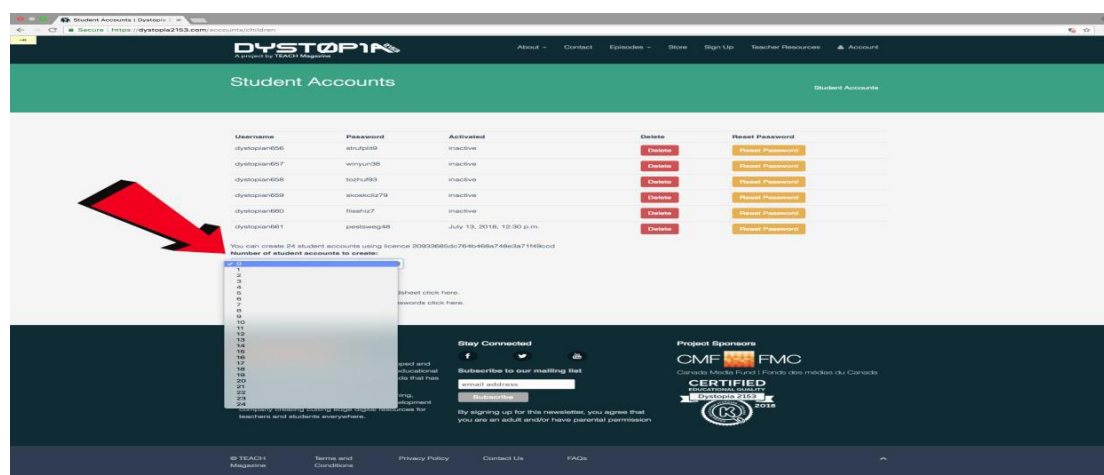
Student Accounts | Dystopia ×

Secure | https://dystopia2153.com/accounts/children

DYSTOPIA
A project by TEACH Magazine

About ⌄ Contact Episodes ⌄ Store Sign Up Teacher Resources Account

Student Accounts

Student Accounts

| Username | Password | Activated | Delete | Reset Password |
|---|---|---|---|---|
| dystopian656 | strufplit9 | inactive | Delete | Reset Password |
| dystopian657 | winyun38 | inactive | Delete | Reset Password |
| dystopian658 | tozhu93 | inactive | Delete | Reset Password |
| dystopian659 | skoskclz79 | inactive | Delete | Reset Password |
| dystopian660 | flashiz7 | inactive | Delete | Reset Password |
| dystopian661 | pestsweg48 | July 13, 2018, 12:30 p.m. | Delete | Reset Password |

You can create 24 student accounts using licence 20933685dc764b466a748e3a71f49ccd
Number of student accounts to create:

✓ 0
1
2
3
4
5
6
7
8
9
10
11
12
13
14
15
16
17
18
19
20
21
22
23
24

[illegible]sheet click here.
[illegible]swords click here.

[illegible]ped and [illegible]ducational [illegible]ds that has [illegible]ing, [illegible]elopment company creating cutting edge digital resources for teachers and students everywhere.

Stay Connected

Subscribe to our mailing list

email address

Subscribe

By signing up for this newsletter, you agree that you are an adult and/or have parental permission

Project Sponsors

CMF FMC
Canada Media Fund | Fonds des médias du Canada

CERTIFIED
EDUCATIONAL QUALITY
Dystopia 2153
2018

© TEACH Magazine    Terms and Conditions    Privacy Policy    Contact Us    FAQs